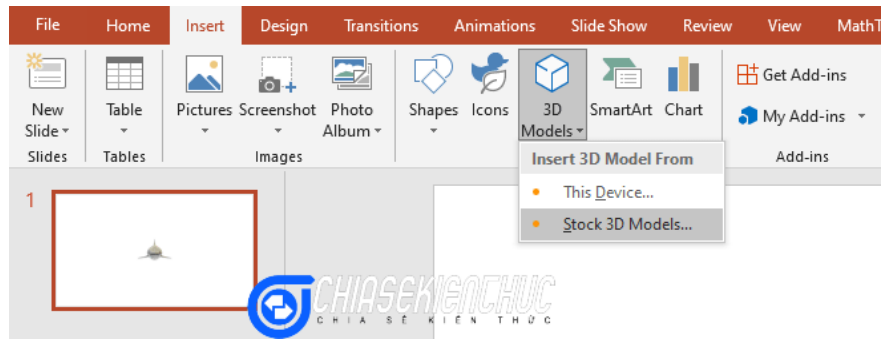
File Home Insert Design Transitions Animations Slide Show Review View MathT

New Slide Table Pictures Screenshot Photo Album Shapes Icons 3D Models SmartArt Chart Get Add-ins My Add-ins

Slides Tables Images Add-ins

Insert 3D Model From

This Device...

Stock 3D Models...

1

CHIASEKIENTHUC
CHIA SẺ KIẾN THỨC